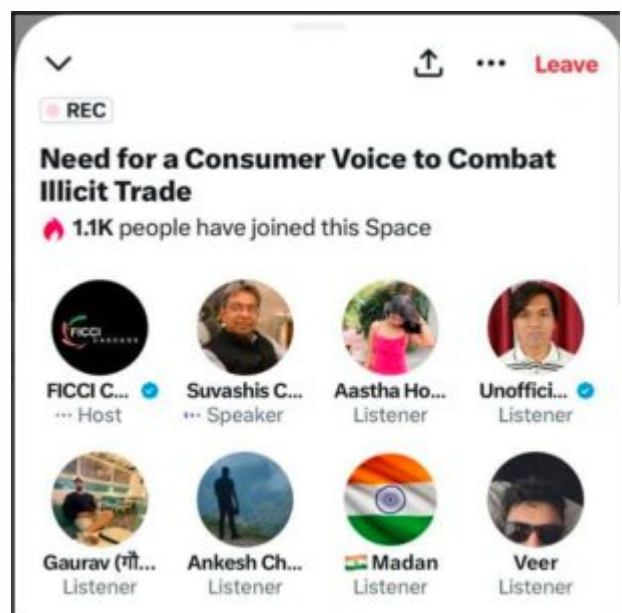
Leave

REC

Need for a Consumer Voice to Combat Illicit Trade

1.1K people have joined this Space

FICCI CASCADE

FICCI C...
Host

Suvashis C...
Speaker

Aastha Ho...
Listener

Unoffici...
Listener

Gaurav (गौ...
Listener

Ankesh Ch...
Listener

🇮🇳 Madan
Listener

Veer
Listener